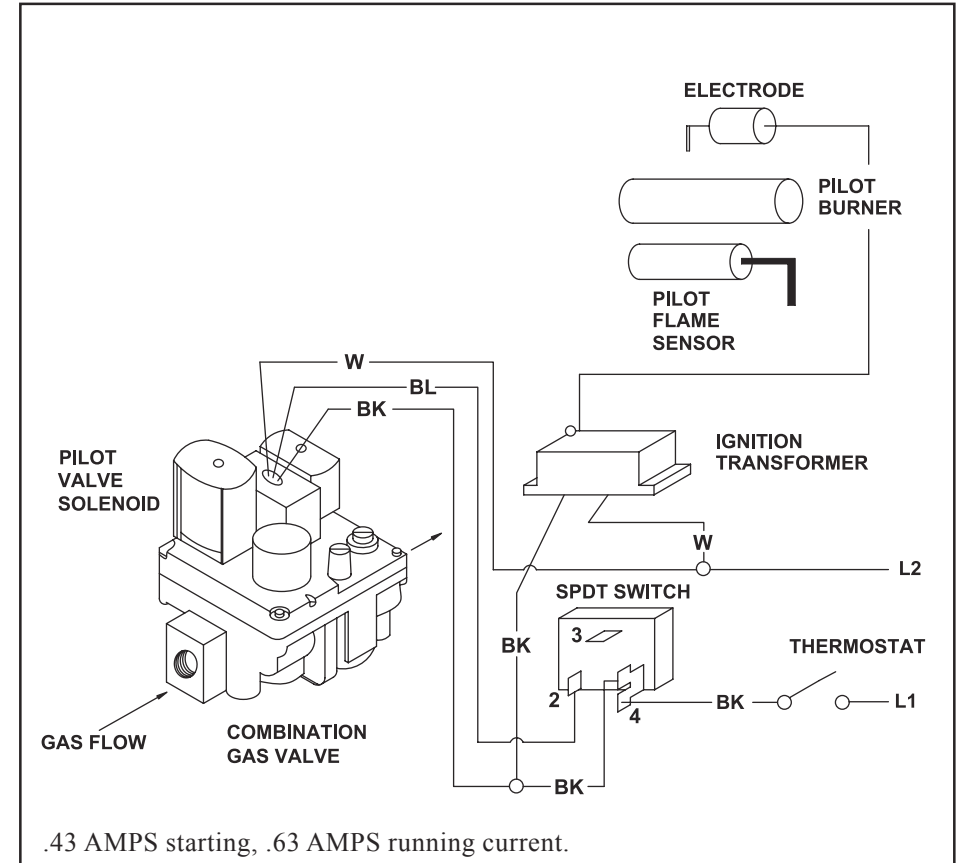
ELECTRODE

PILOT BURNER

PILOT FLAME SENSOR

W

BL

BK

PILOT VALVE SOLENOID

IGNITION TRANSFORMER

W

L2

SPDT SWITCH

3

BK

THERMOSTAT

2

4

BK

L1

GAS FLOW

COMBINATION GAS VALVE

BK

.43 AMPS starting, .63 AMPS running current.